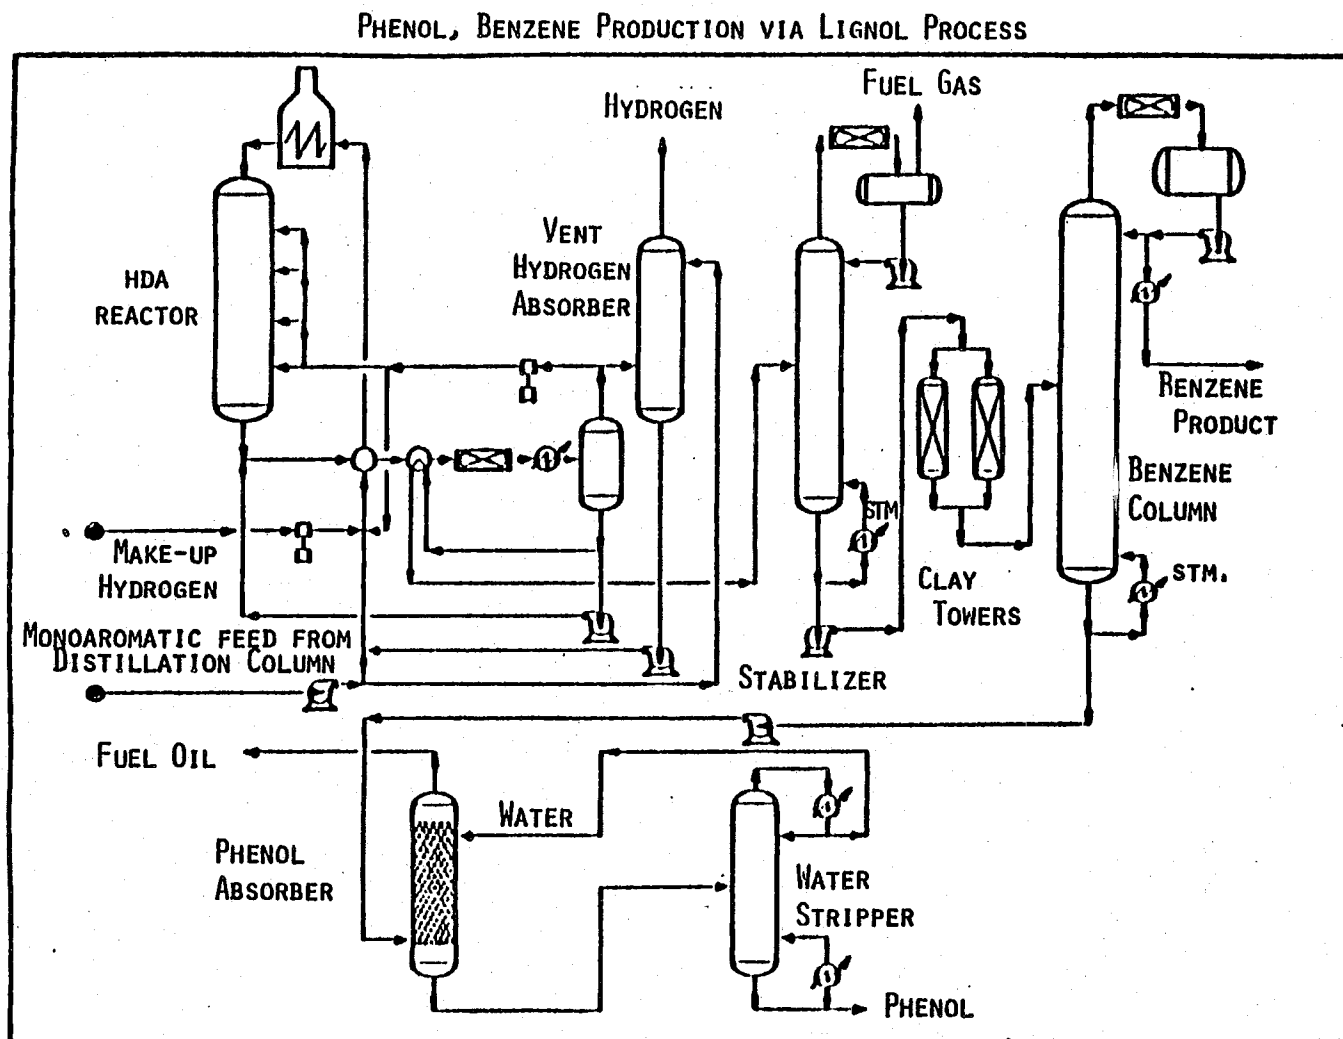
PHENOL, BENZENE PRODUCTION VIA LIGNOL PROCESS

HYDROGEN

FUEL GAS

HDA REACTOR

VENT HYDROGEN ABSORBER

RENZENE PRODUCT

BENZENE COLUMN

STM

MAKE-UP HYDROGEN

CLAY TOWERS

STM.

MONOAROMATIC FEED FROM DISTILLATION COLUMN

STABILIZER

FUEL OIL

WATER

PHENOL ABSORBER

WATER STRIPPER

PHENOL